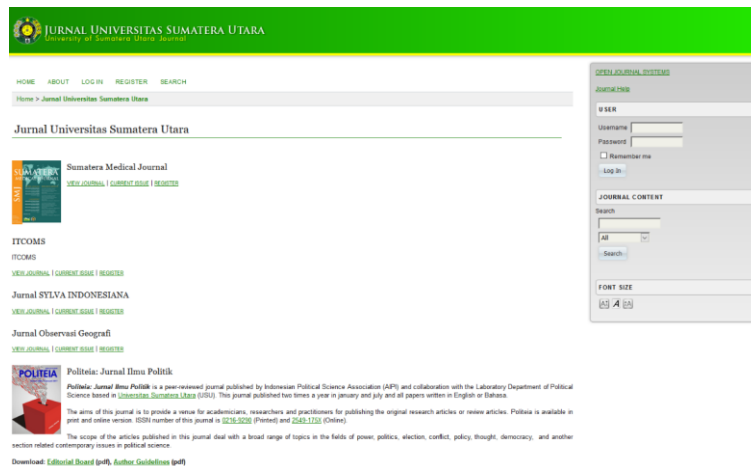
Jurnal Universitas Sumatera Utara
University of Sumatera Utara Journal

HOME ABOUT LOG IN REGISTER SEARCH

Home > Jurnal Universitas Sumatera Utara

Jurnal Universitas Sumatera Utara

SUMATERA
SMJ

Sumatera Medical Journal

VIEW JOURNAL | CURRENT ISSUE | REGISTER

ITCOMS

ITCOMS

VIEW JOURNAL | CURRENT ISSUE | REGISTER

Jurnal SYLVA INDONESIANA

VIEW JOURNAL | CURRENT ISSUE | REGISTER

Jurnal Observasi Geografi

VIEW JOURNAL | CURRENT ISSUE | REGISTER

POLITEIA

Politeia: Jurnal Ilmu Politik

Politeia: Jurnal Ilmu Politik is a peer-reviewed journal published by Indonesian Political Science Association (AIPI) and collaboration with the Laboratory Department of Political Science based in Universitas Sumatera Utara (USU). This journal published two times a year in january and july and all papers written in English or Bahasa.

The aims of this journal is to provide a venue for academicians, researchers and practitioners for publishing the original research articles or review articles. Politeia is available in print and online version. ISSN number of this journal is 0216-9290 (Printed) and 2549-175X (Online).

The scope of the articles published in this journal deal with a broad range of topics in the fields of power, politics, election, conflict, policy, thought, democracy, and another section related contemporary issues in political science.

Download: Editorial Board (pdf), Author Guidelines (pdf)

OPEN JOURNAL SYSTEMS

Journal Help

USER

Username

Password

Remember me

Log In

JOURNAL CONTENT

Search

All

Search

FONT SIZE